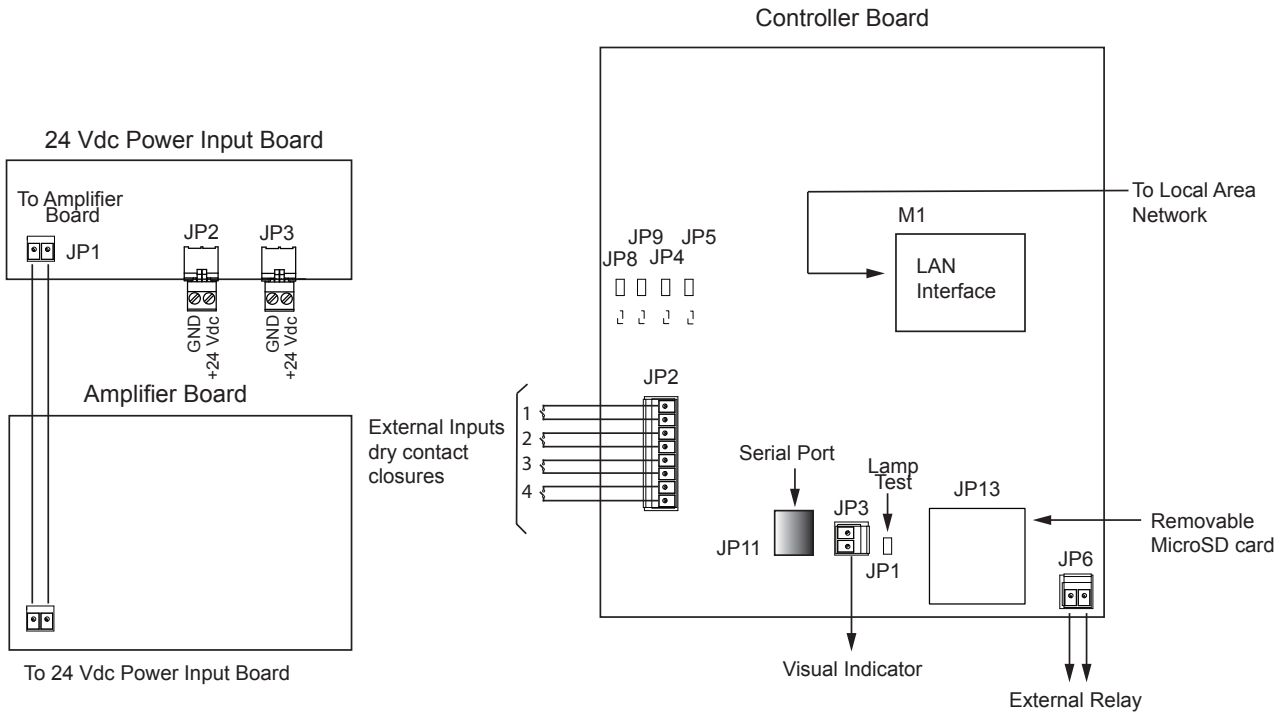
Controller Board

24 Vdc Power Input Board

To Amplifier Board

JP1

JP2

JP3

GND +24 Vdc

GND +24 Vdc

Amplifier Board

To 24 Vdc Power Input Board

To Local Area Network

M1

LAN Interface

JP9 JP5

JP8 JP4

JP2

External Inputs dry contact closures

1
2
3
4

Serial Port

Lamp Test

JP13

JP11

JP3

JP1

Removable MicroSD card

JP6

Visual Indicator

External Relay